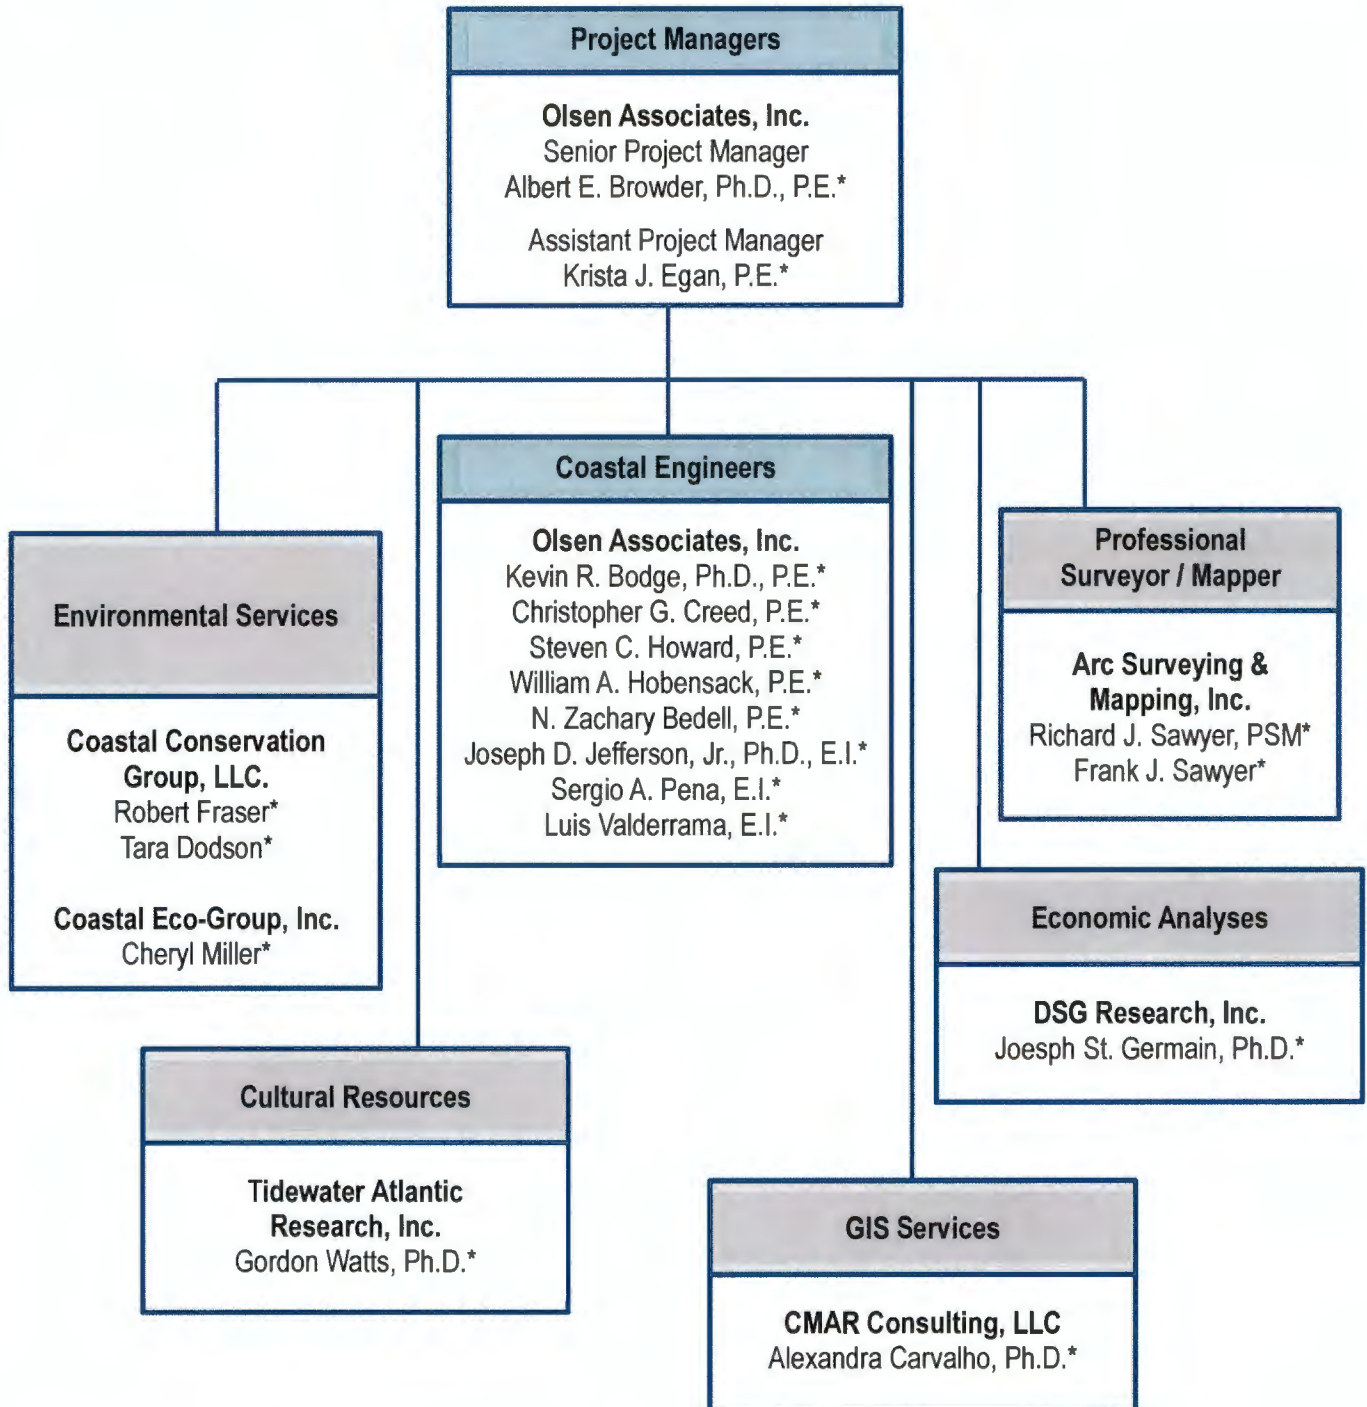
Project Managers

**Olsen Associates, Inc.**
Senior Project Manager
Albert E. Browder, Ph.D., P.E.*

Assistant Project Manager
Krista J. Egan, P.E.*

Environmental Services

**Coastal Conservation Group, LLC.**
Robert Fraser*
Tara Dodson*

**Coastal Eco-Group, Inc.**
Cheryl Miller*

Coastal Engineers

**Olsen Associates, Inc.**
Kevin R. Bodge, Ph.D., P.E.*
Christopher G. Creed, P.E.*
Steven C. Howard, P.E.*
William A. Hobensack, P.E.*
N. Zachary Bedell, P.E.*
Joseph D. Jefferson, Jr., Ph.D., E.I.*
Sergio A. Pena, E.I.*
Luis Valderrama, E.I.*

Professional Surveyor / Mapper

**Arc Surveying & Mapping, Inc.**
Richard J. Sawyer, PSM*
Frank J. Sawyer*

Economic Analyses

**DSG Research, Inc.**
Joesph St. Germain, Ph.D.*

Cultural Resources

**Tidewater Atlantic Research, Inc.**
Gordon Watts, Ph.D.*

GIS Services

**CMAR Consulting, LLC**
Alexandra Carvalho, Ph.D.*